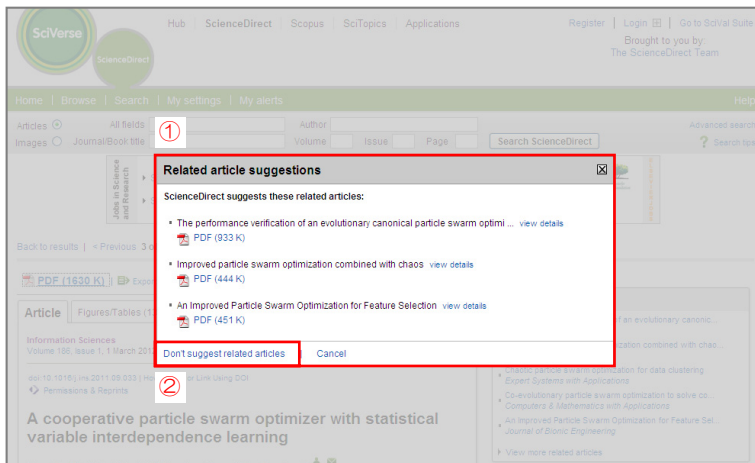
SciVerse
ScienceDirect

Hub | ScienceDirect | Scopus | SciTopics | Applications

Register | Login | Go to SciVal Suite

Brought to you by:
The ScienceDirect Team

Home | Browse | Search | My settings | My alerts

Help

Articles
Images

All fields
Journal/Book title

①

Author
Volume
Issue
Page

Search ScienceDirect

Advanced search
Search tips

Jobs in Science and Research

Back to results | < Previous 3 o

PDF (1630 K) | Expo

Article | Figures/Tables (1

Information Sciences
Volume 180, Issue 1, 1 March 201

doi:10.1016/j.ins.2011.09.033 | Ho Link Using DOI
Permissions & Reprints

②

A cooperative particle swarm optimizer with statistical variable interdependence learning

Related article suggestions

ScienceDirect suggests these related articles:

The performance verification of an evolutionary canonical particle swarm optimi ... view details
PDF (933 K)

Improved particle swarm optimization combined with chaos view details
PDF (444 K)

An Improved Particle Swarm Optimization for Feature Selection view details
PDF (451 K)

Don't suggest related articles
Cancel

of an evolutionary canonic...
optimization combined with chao...
Chaotic particle swarm optimization for data clustering
Expert Systems with Applications
Co-evolutionary particle swarm optimization to solve co...
Computers & Mathematics with Applications
An Improved Particle Swarm Optimization for Feature Sel...
Journal of Bionic Engineering
View more related articles